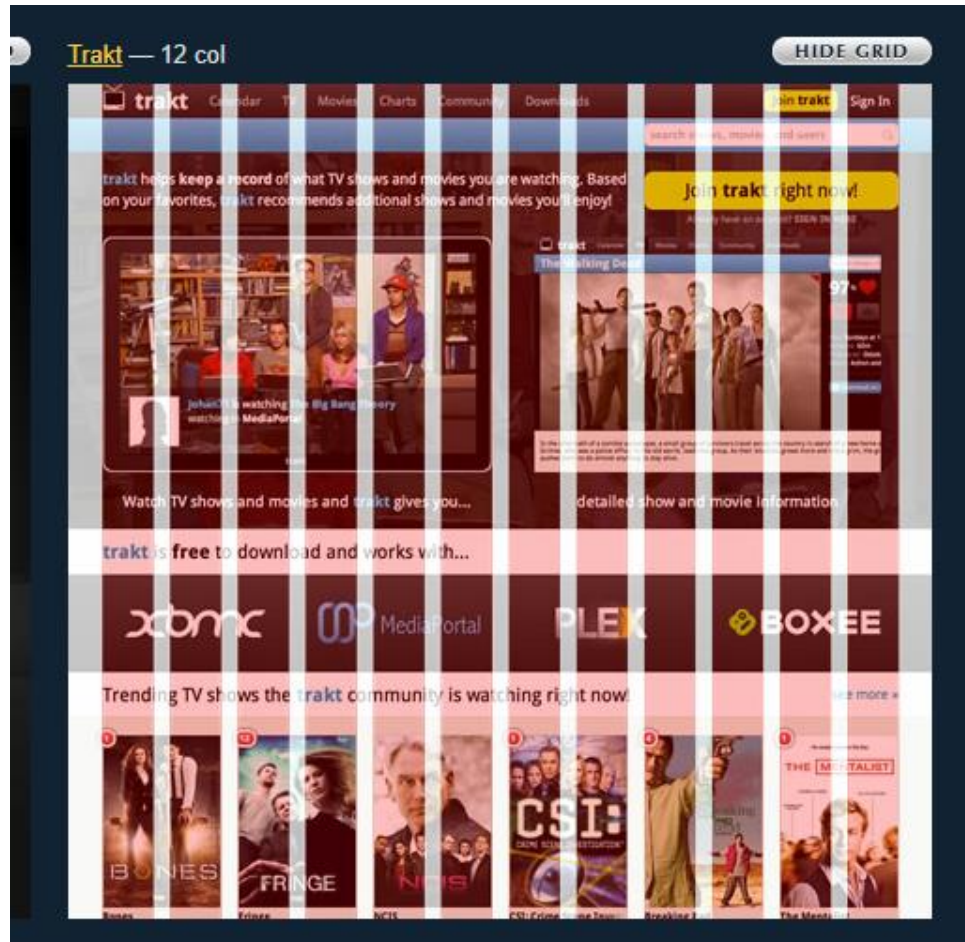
Trakt — 12 col

HIDE GRID

trakt Calendar TV Movies Charts Community Downloads Join trakt Sign In

search shows, movies and users

trakt helps keep a record of what TV shows and movies you are watching. Based on your favorites, trakt recommends additional shows and movies you'll enjoy!

Join trakt right now!

JohnK is watching The Big Bang Theory watching in MediaPortal

The Walking Dead

Watch TV shows and movies and trakt gives you...

detailed show and movie information

trakt is free to download and works with...

xbmc MediaPortal PLEX BOXEE

Trending TV shows the trakt community is watching right now!

see more »

BONES FRINGE NCIS CSI: THE MENTALIST

Bones Fringe NCIS CSI: Crime Scene Inv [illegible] Breaking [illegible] The Ment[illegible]